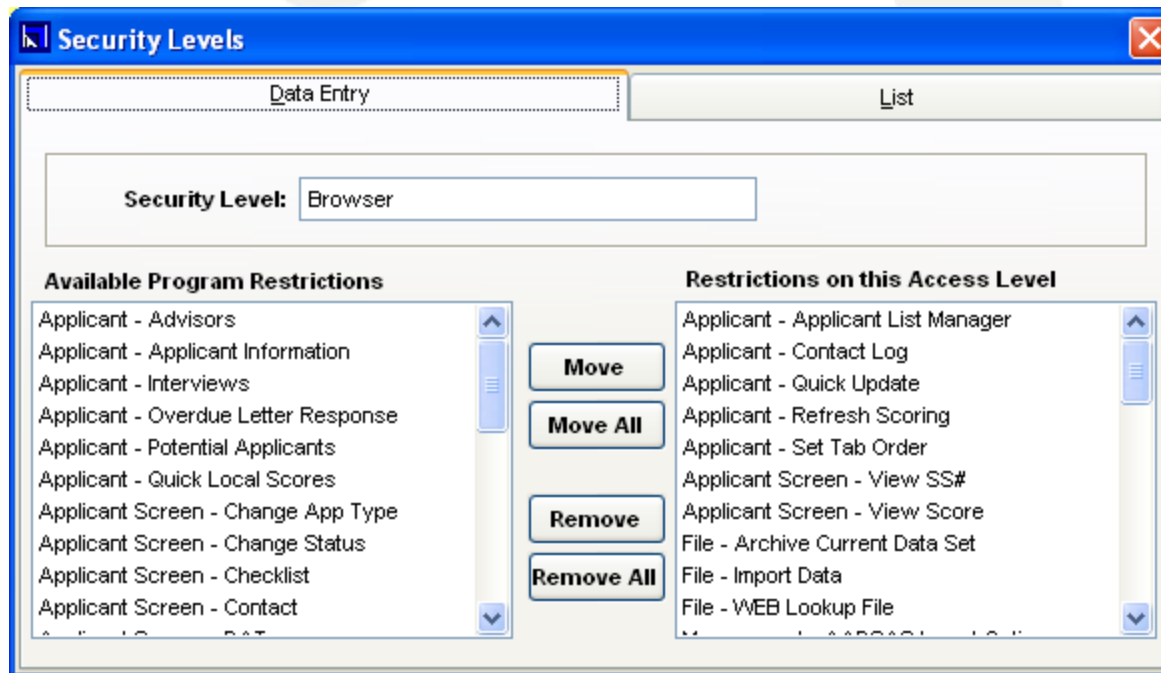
Security Levels

Data Entry

List

Security Level: Browser

Available Program Restrictions

Applicant - Advisors
Applicant - Applicant Information
Applicant - Interviews
Applicant - Overdue Letter Response
Applicant - Potential Applicants
Applicant - Quick Local Scores
Applicant Screen - Change App Type
Applicant Screen - Change Status
Applicant Screen - Checklist
Applicant Screen - Contact
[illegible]

Move

Move All

Remove

Remove All

Restrictions on this Access Level

Applicant - Applicant List Manager
Applicant - Contact Log
Applicant - Quick Update
Applicant - Refresh Scoring
Applicant - Set Tab Order
Applicant Screen - View SS#
Applicant Screen - View Score
File - Archive Current Data Set
File - Import Data
File - WEB Lookup File
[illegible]